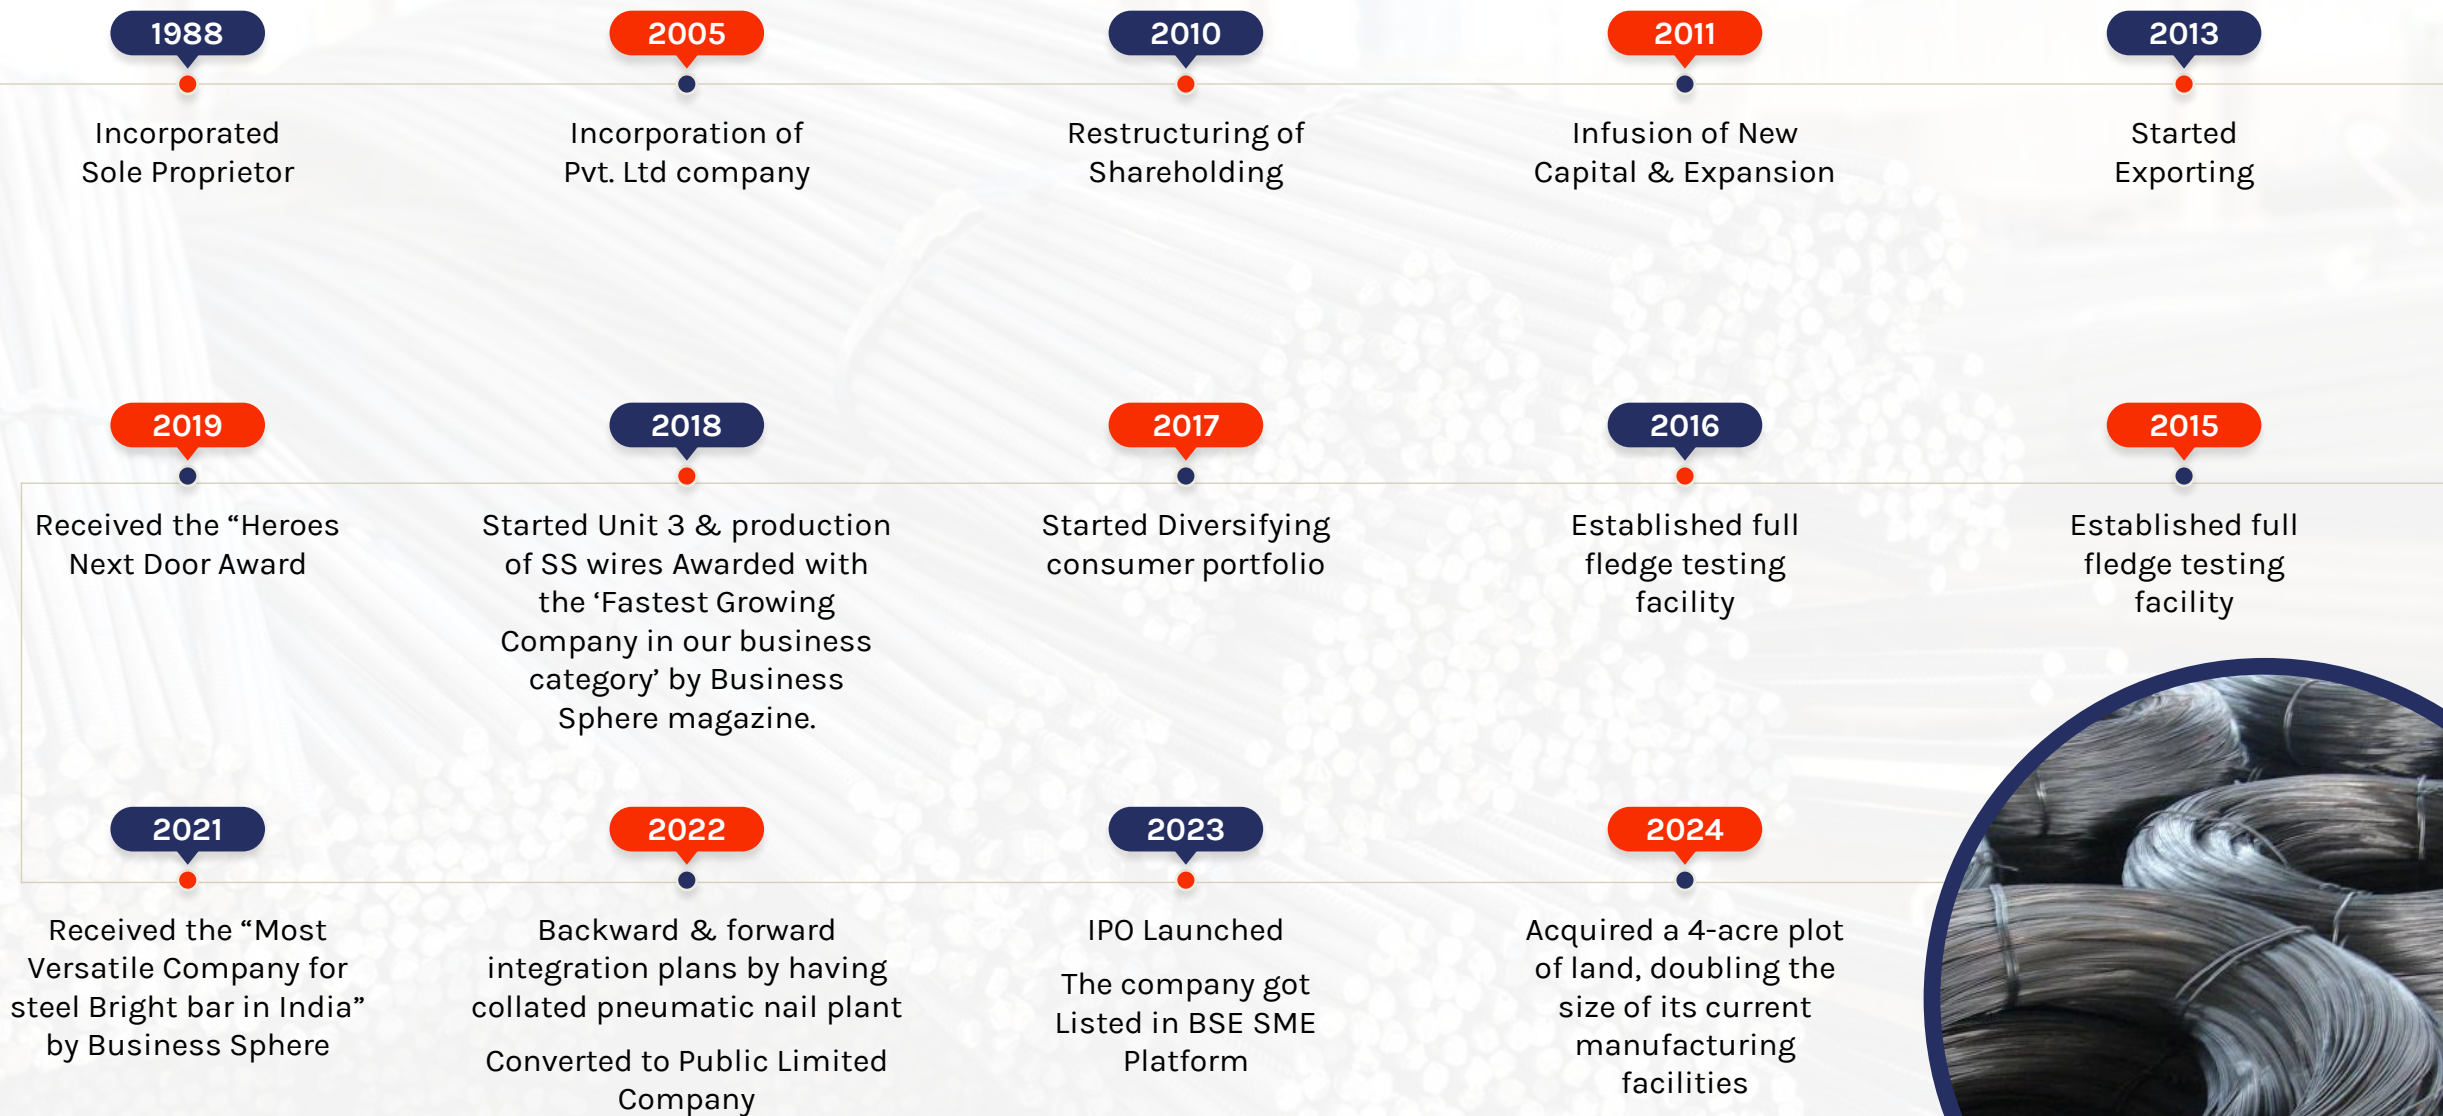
1988
Incorporated Sole Proprietor

2005
Incorporation of Pvt. Ltd company

2010
Restructuring of Shareholding

2011
Infusion of New Capital & Expansion

2013
Started Exporting

2019
Received the “Heroes Next Door Award

2018
Started Unit 3 & production of SS wires Awarded with the ‘Fastest Growing Company in our business category’ by Business Sphere magazine.

2017
Started Diversifying consumer portfolio

2016
Established full fledge testing facility

2015
Established full fledge testing facility

2021
Received the “Most Versatile Company for steel Bright bar in India” by Business Sphere

2022
Backward & forward integration plans by having collated pneumatic nail plant

Converted to Public Limited Company

2023
IPO Launched

The company got Listed in BSE SME Platform

2024
Acquired a 4-acre plot of land, doubling the size of its current manufacturing facilities